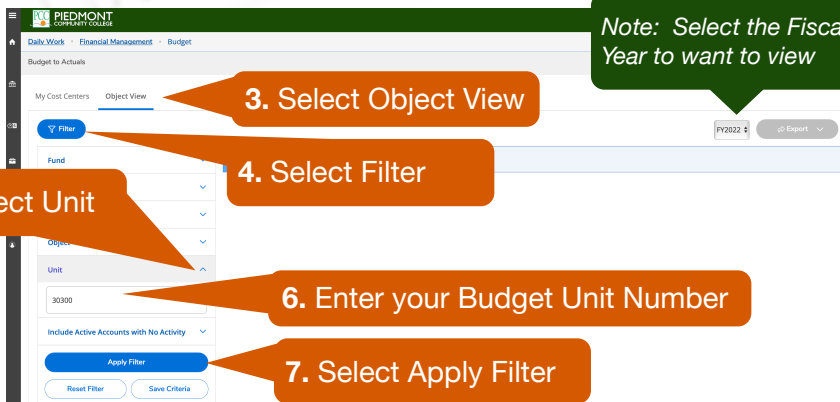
PIEDMONT COMMUNITY COLLEGE

Daily Work › Financial Management › Budget

Budget to Actuals

Note: Select the Fisca Year to want to view

My Cost Centers Object View

3. Select Object View

Filter

FY2022

Export

Fund

4. Select Filter

ect Unit

Object

Unit

30300

6. Enter your Budget Unit Number

Include Active Accounts with No Activity

Apply Filter

7. Select Apply Filter

Reset Filter Save Criteria